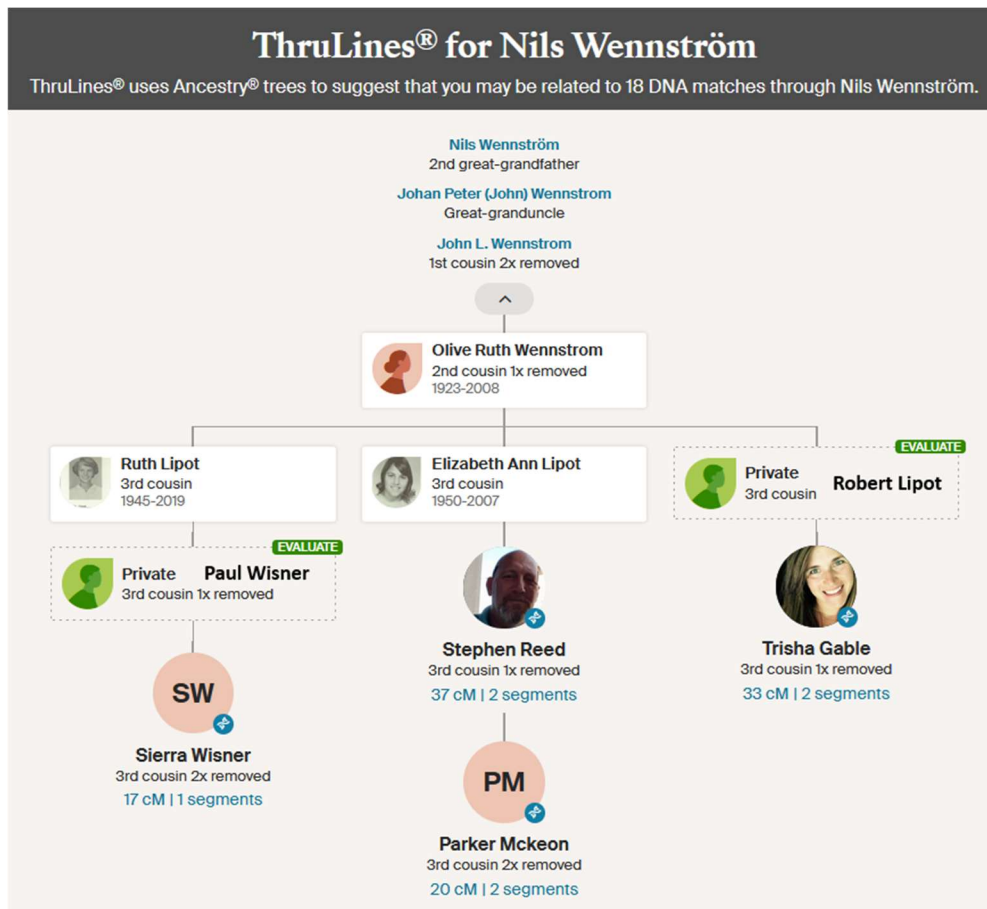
ThruLines® for Nils Wennström

ThruLines® uses Ancestry® trees to suggest that you may be related to 18 DNA matches through Nils Wennström.

Nils Wennström
2nd great-grandfather

Johan Peter (John) Wennstrom
Great-granduncle

John L. Wennstrom
1st cousin 2x removed

Olive Ruth Wennstrom
2nd cousin 1x removed
1923-2008

Ruth Lipot
3rd cousin
1945-2019

EVALUATE
Private Paul Wisner
3rd cousin 1x removed

SW
Sierra Wisner
3rd cousin 2x removed
17 cM | 1 segments

Elizabeth Ann Lipot
3rd cousin
1950-2007

Stephen Reed
3rd cousin 1x removed
37 cM | 2 segments

PM
Parker Mckeon
3rd cousin 2x removed
20 cM | 2 segments

EVALUATE
Private Robert Lipot
3rd cousin

Trisha Gable
3rd cousin 1x removed
33 cM | 2 segments